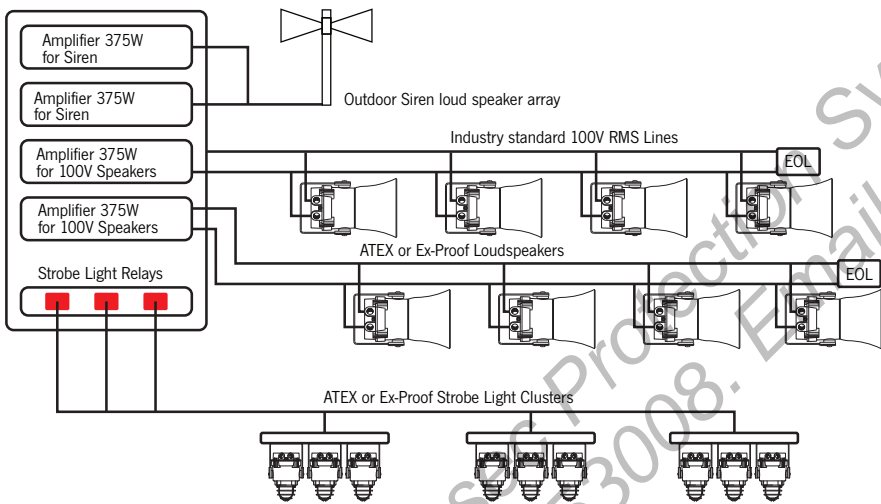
Amplifier 375W for Siren

Amplifier 375W for Siren

Amplifier 375W for 100V Speakers

Amplifier 375W for 100V Speakers

Strobe Light Relays

Outdoor Siren loud speaker array

Industry standard 100V RMS Lines

EOL

ATEX or Ex-Proof Loudspeakers

EOL

ATEX or Ex-Proof Strobe Light Clusters

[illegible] Protection Sy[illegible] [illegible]3008. Email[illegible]